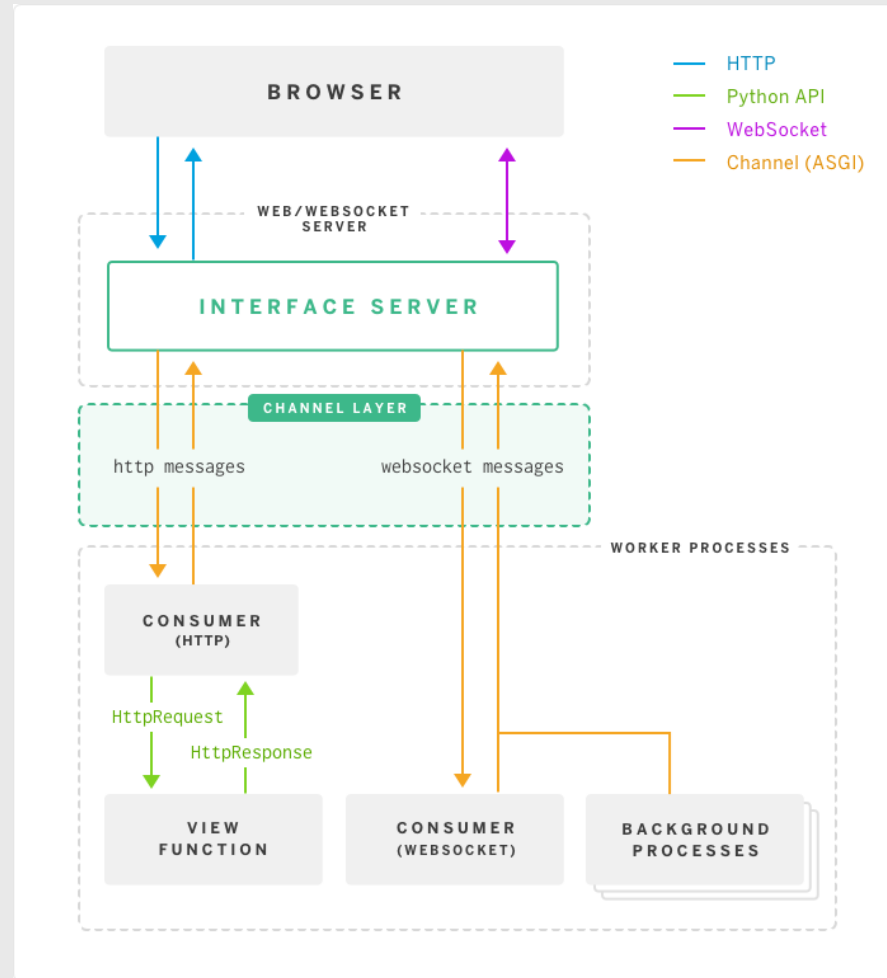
BROWSER

HTTP
Python API
WebSocket
Channel (ASGI)

WEB/WEBSOCKET SERVER

INTERFACE SERVER

CHANNEL LAYER

http messages

websocket messages

WORKER PROCESSES

CONSUMER (HTTP)

HttpRequest

HttpResponse

VIEW FUNCTION

CONSUMER (WEBSOCKET)

BACKGROUND PROCESSES